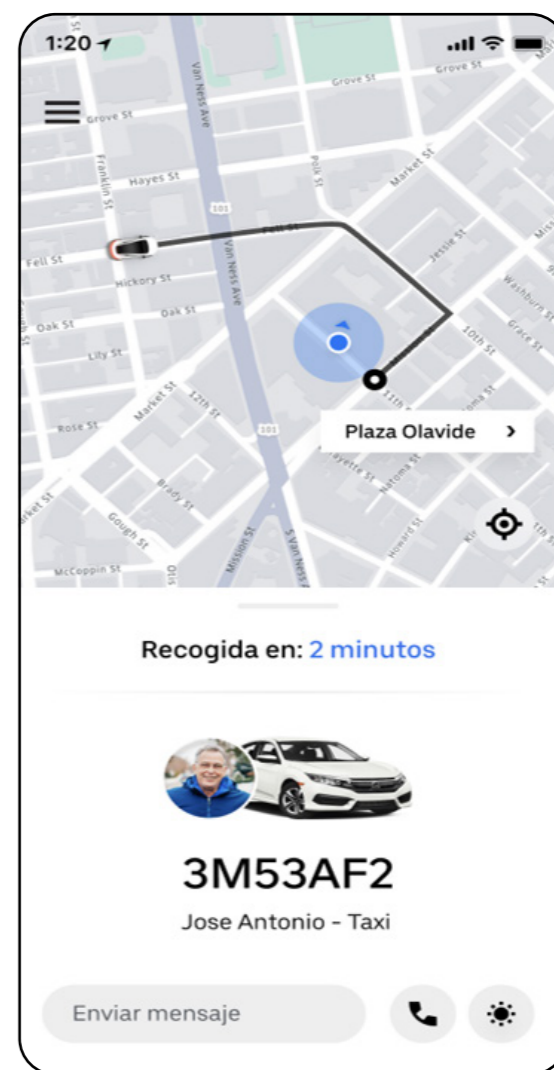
1:20

Grove St
Grove St
Van Ness Ave
Franklin St
Hayes St
Polk St
Market St
101
Fell St
Fell St
Hickory St
Jessie St
Washburn St
Oak St
Oak St
Lily St
10th St
Grace St
Market St
12th St
11th St
Rose St
101
Plaza Olavide >
Fayette St
Natoma St
Brady St
Gough St
Howard St
Mission St
S Van Ness
McCoppin St
Otis

Recogida en: 2 minutos

3M53AF2

Jose Antonio - Taxi

Enviar mensaje